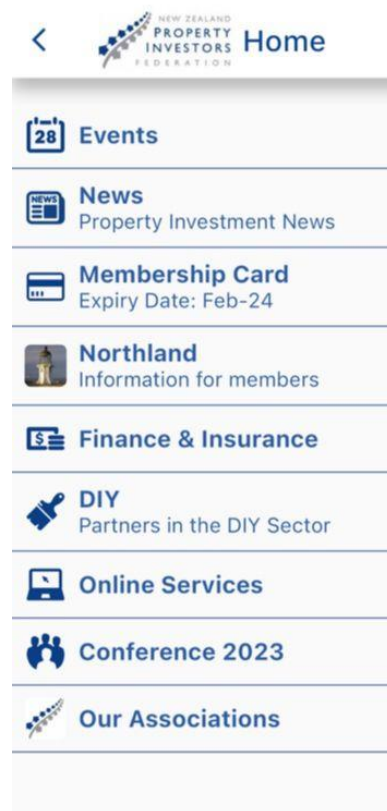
NEW ZEALAND
PROPERTY
INVESTORS
FEDERATION
Home

28
Events

NEWS
News
Property Investment News

Membership Card
Expiry Date: Feb-24

Northland
Information for members

Finance & Insurance

DIY
Partners in the DIY Sector

Online Services

Conference 2023

Our Associations